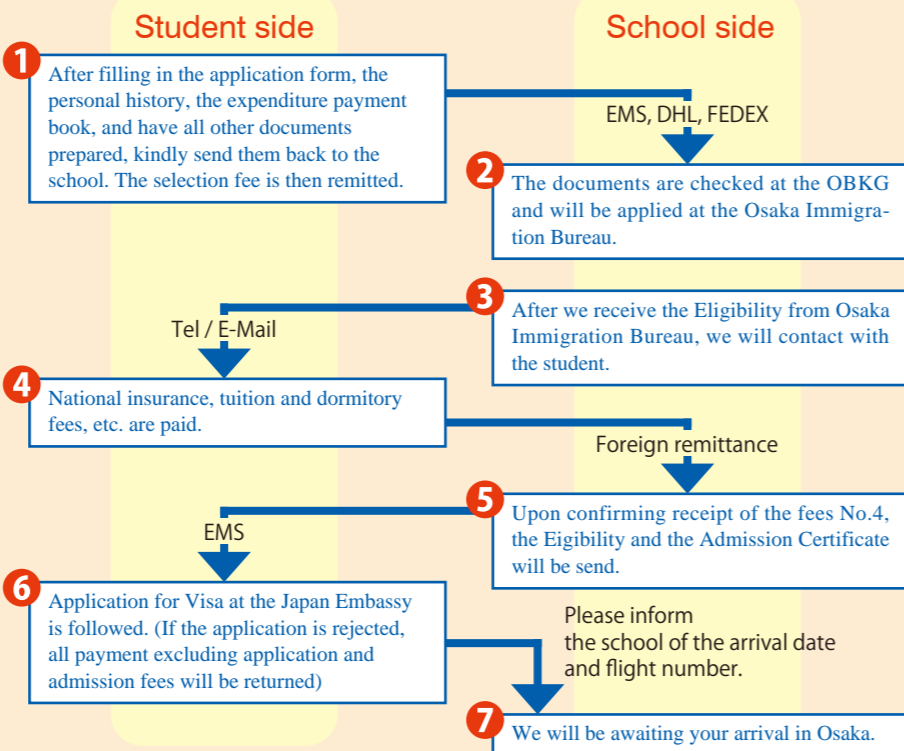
Student side

School side

1
After filling in the application form, the personal history, the expenditure payment book, and have all other documents prepared, kindly send them back to the school. The selection fee is then remitted.

EMS, DHL, FEDEX

2
The documents are checked at the OBKG and will be applied at the Osaka Immigration Bureau.

3
After we receive the Eligibility from Osaka Immigration Bureau, we will contact with the student.

Tel / E-Mail

4
National insurance, tuition and dormitory fees, etc. are paid.

Foreign remittance

5
Upon confirming receipt of the fees No.4, the Eigibility and the Admission Certificate will be send.

EMS

6
Application for Visa at the Japan Embassy is followed. (If the application is rejected, all payment excluding application and admission fees will be returned)

Please inform the school of the arrival date and flight number.

7
We will be awaiting your arrival in Osaka.